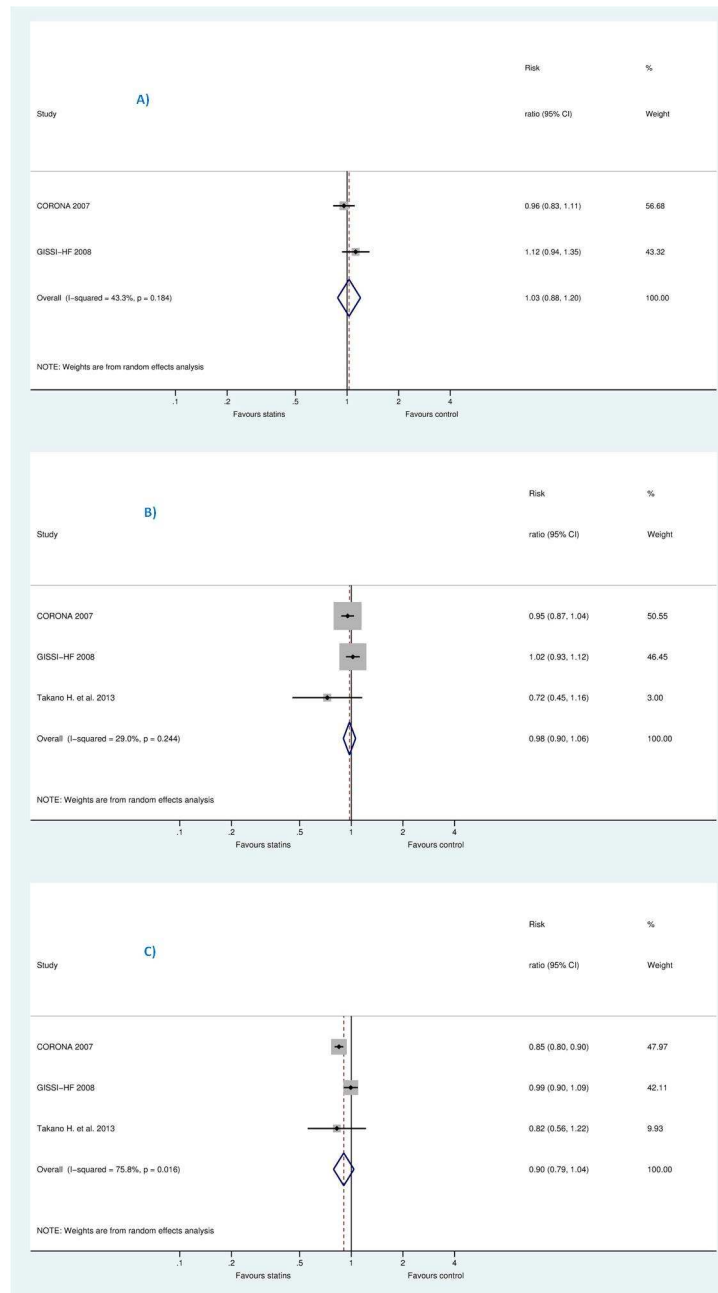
A)

| Study | Risk ratio (95% CI) | % Weight |
|---|---|---|
| CORONA 2007 | 0.96 (0.83, 1.11) | 56.68 |
| GISSI−HF 2008 | 1.12 (0.94, 1.35) | 43.32 |
| Overall (I−squared = 43.3%, p = 0.184) | 1.03 (0.88, 1.20) | 100.00 |

NOTE: Weights are from random effects analysis

.1 .2 .5 1 2 4
Favours statins Favours control

B)

| Study | Risk ratio (95% CI) | % Weight |
|---|---|---|
| CORONA 2007 | 0.95 (0.87, 1.04) | 50.55 |
| GISSI−HF 2008 | 1.02 (0.93, 1.12) | 46.45 |
| Takano H. et al. 2013 | 0.72 (0.45, 1.16) | 3.00 |
| Overall (I−squared = 29.0%, p = 0.244) | 0.98 (0.90, 1.06) | 100.00 |

NOTE: Weights are from random effects analysis

.1 .2 .5 1 2 4
Favours statins Favours control

C)

| Study | Risk ratio (95% CI) | % Weight |
|---|---|---|
| CORONA 2007 | 0.85 (0.80, 0.90) | 47.97 |
| GISSI−HF 2008 | 0.99 (0.90, 1.09) | 42.11 |
| Takano H. et al. 2013 | 0.82 (0.56, 1.22) | 9.93 |
| Overall (I−squared = 75.8%, p = 0.016) | 0.90 (0.79, 1.04) | 100.00 |

NOTE: Weights are from random effects analysis

.1 .2 .5 1 2 4
Favours statins Favours control